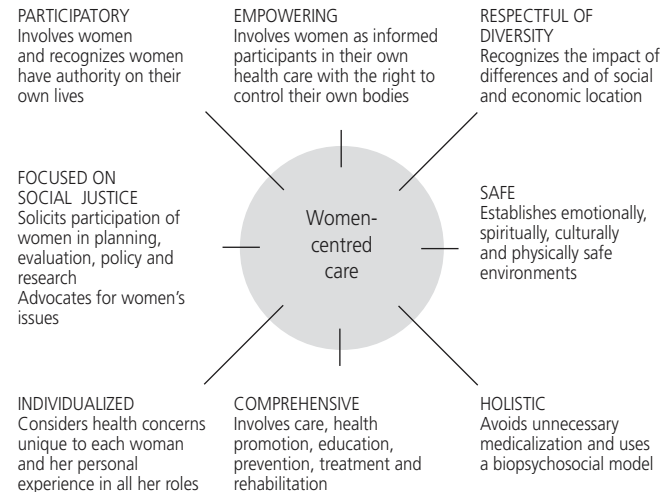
PARTICIPATORY
Involves women and recognizes women have authority on their own lives

EMPOWERING
Involves women as informed participants in their own health care with the right to control their own bodies

RESPECTFUL OF DIVERSITY
Recognizes the impact of differences and of social and economic location

FOCUSED ON SOCIAL JUSTICE
Solicits participation of women in planning, evaluation, policy and research
Advocates for women's issues

Women-centred care

SAFE
Establishes emotionally, spiritually, culturally and physically safe environments

INDIVIDUALIZED
Considers health concerns unique to each woman and her personal experience in all her roles

COMPREHENSIVE
Involves care, health promotion, education, prevention, treatment and rehabilitation

HOLISTIC
Avoids unnecessary medicalization and uses a biopsychosocial model